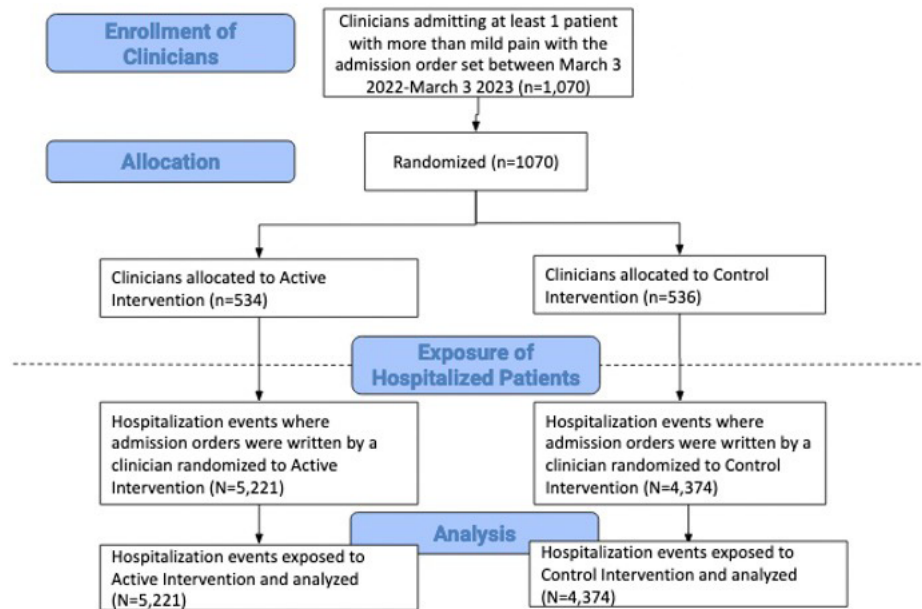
Enrollment of Clinicians

Clinicians admitting at least 1 patient with more than mild pain with the admission order set between March 3 2022-March 3 2023 (n=1,070)

Allocation

Randomized (n=1070)

Clinicians allocated to Active Intervention (n=534)

Clinicians allocated to Control Intervention (n=536)

Exposure of Hospitalized Patients

Hospitalization events where admission orders were written by a clinician randomized to Active Intervention (N=5,221)

Hospitalization events where admission orders were written by a clinician randomized to Control Intervention (N=4,374)

Analysis

Hospitalization events exposed to Active Intervention and analyzed (N=5,221)

Hospitalization events exposed to Control Intervention and analyzed (N=4,374)